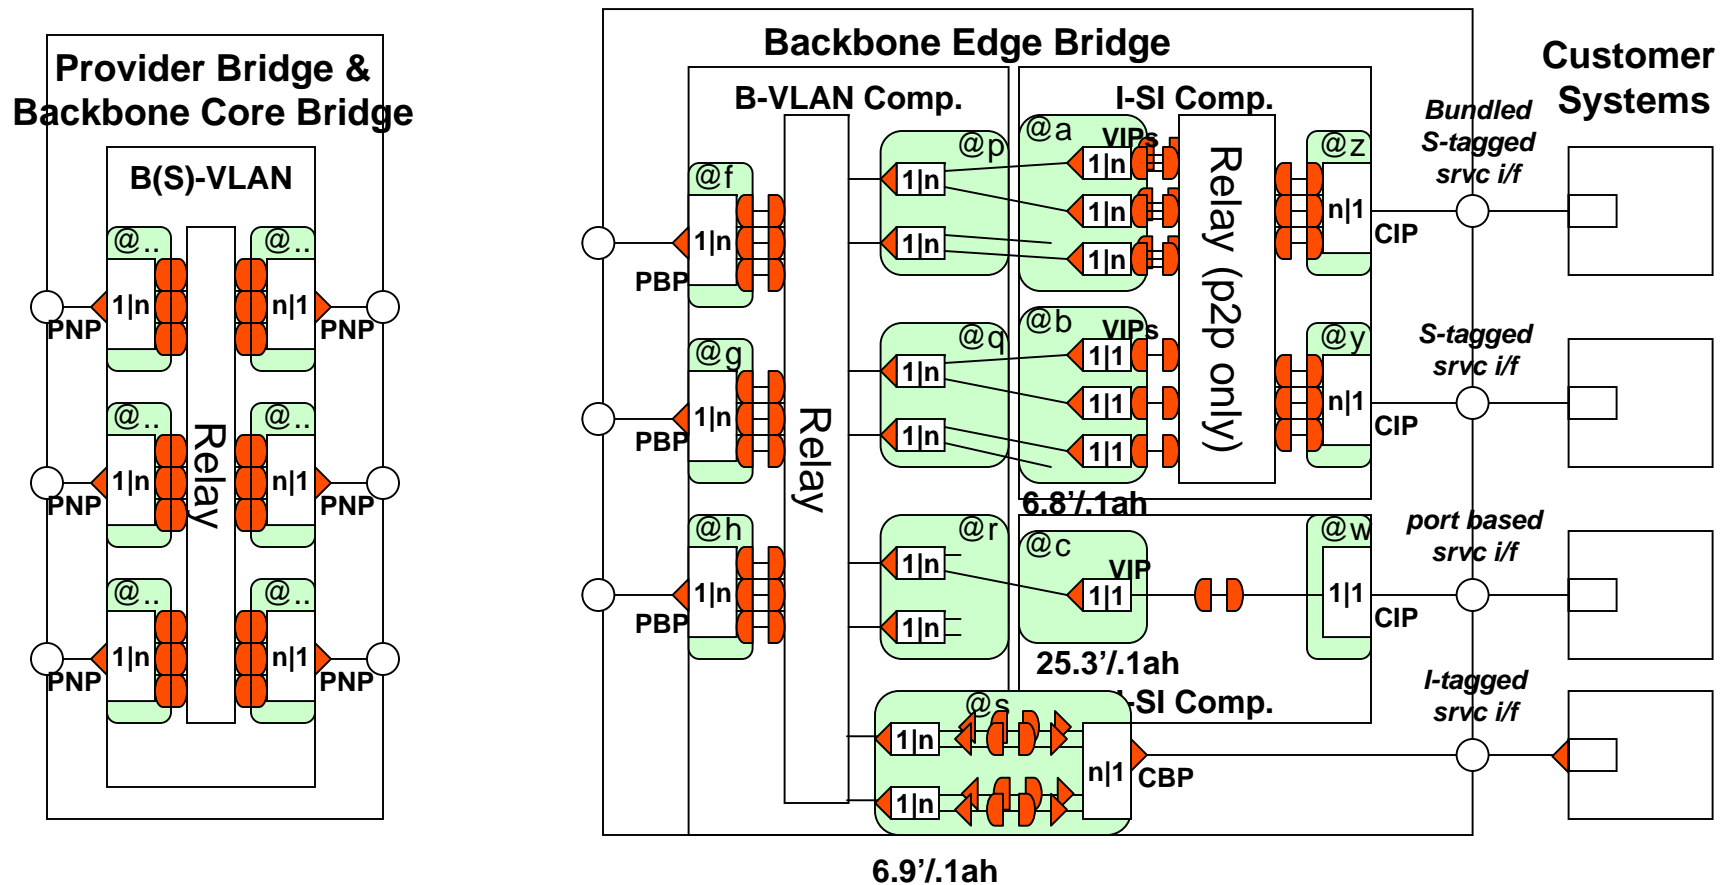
Provider Bridge & Backbone Core Bridge

B(S)-VLAN

@..

1|n

@..

n|1

PNP

PNP

@..

1|n

Relay

@..

n|1

PNP

PNP

@..

1|n

@..

n|1

PNP

PNP

Backbone Edge Bridge

B-VLAN Comp.

I-SI Comp.

@f

1|n

PBP

@p

1|n

1|n

@a

VIPs

1|n

1|n

1|n

Relay (p2p only)

@z

n|1

CIP

@g

1|n

PBP

Relay

@q

1|n

1|n

@b

VIPs

1|1

1|1

1|1

@y

n|1

CIP

6.8'/.1ah

@h

1|n

PBP

@r

1|n

1|n

@c

VIP

1|1

@w

1|1

CIP

25.3'/.1ah

I-SI Comp.

@s

1|n

1|n

n|1

CBP

6.9'/.1ah

Customer Systems

Bundled S-tagged srvc i/f

S-tagged srvc i/f

port based srvc i/f

I-tagged srvc i/f